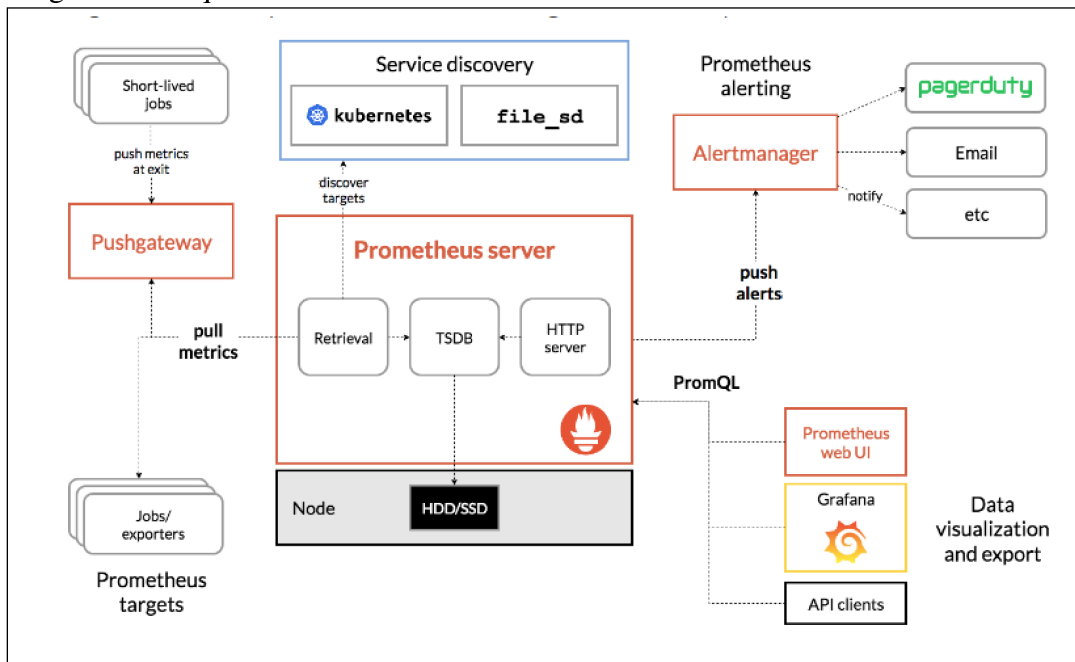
Short-lived jobs

push metrics at exit

Pushgateway

Service discovery

kubernetes

file_sd

discover targets

Prometheus server

Retrieval

TSDB

HTTP server

pull metrics

Node

HDD/SSD

Jobs/ exporters

Prometheus targets

Prometheus alerting

Alertmanager

pagerduty

Email

etc

notify

push alerts

PromQL

Prometheus web UI

Grafana

API clients

Data visualization and export